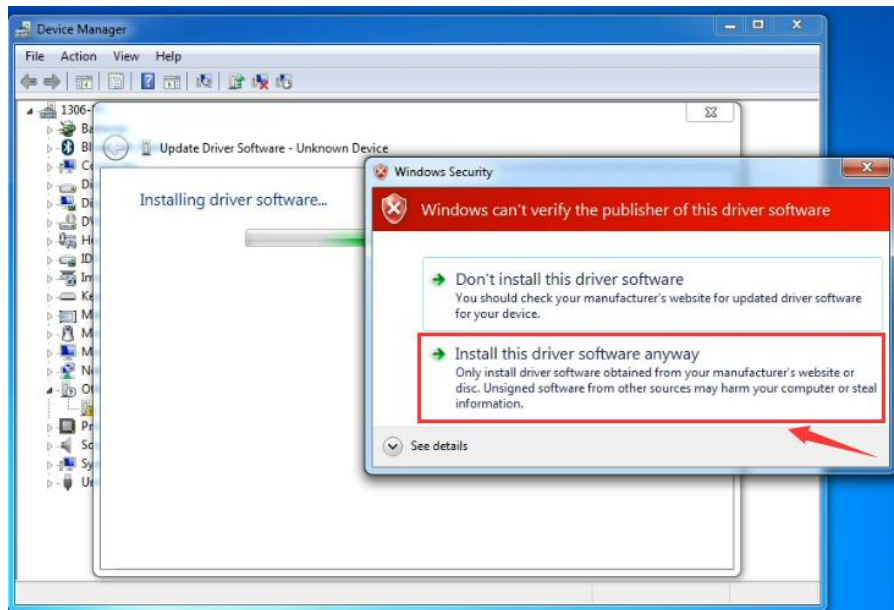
Device Manager

File Action View Help

1306-

Ba
Bl
Co
Di
Di
DV
He
ID
Im
Ke
M
M
M
Ne
Ot
Pr
So
Sy
Ur

Update Driver Software - Unknown Device

Installing driver software...

Windows Security

Windows can't verify the publisher of this driver software

Don't install this driver software
You should check your manufacturer's website for updated driver software for your device.

Install this driver software anyway
Only install driver software obtained from your manufacturer's website or disc. Unsigned software from other sources may harm your computer or steal information.

See details